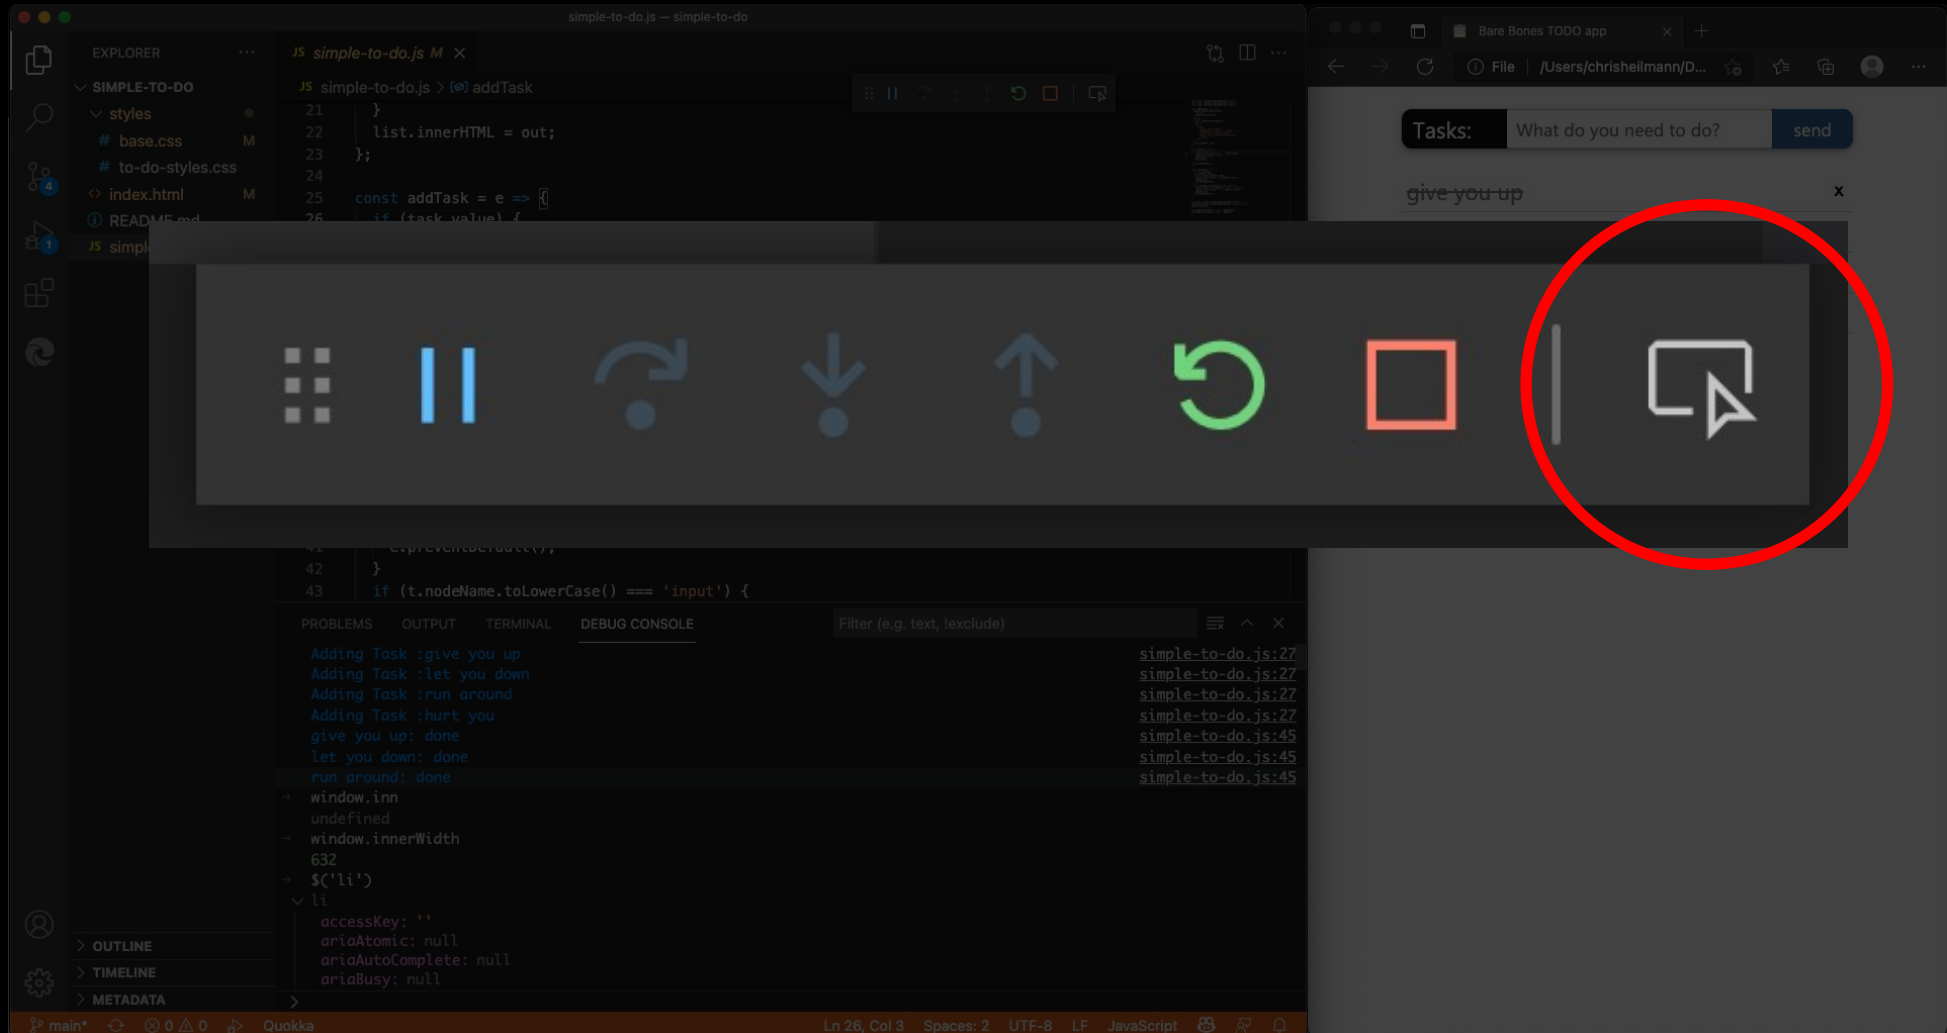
simple-to-do.js — simple-to-do

EXPLORER ···

SIMPLE-TO-DO
styles
# base.css M
# to-do-styles.css
index.html M
README.md
simpl

OUTLINE
TIMELINE
METADATA

JS simple-to-do.js M ×

JS simple-to-do.js > addTask

21 }
22 list.innerHTML = out;
23 };
24
25 const addTask = e => {
26 if (task.value) {

41 e.preventDefault();
42 }
43 if (t.nodeName.toLowerCase() === 'input') {

PROBLEMS OUTPUT TERMINAL DEBUG CONSOLE Filter (e.g. text, !exclude)

Adding Task :give you up simple-to-do.js:27
Adding Task :let you down simple-to-do.js:27
Adding Task :run around simple-to-do.js:27
Adding Task :hurt you simple-to-do.js:27
give you up: done simple-to-do.js:45
let you down: done simple-to-do.js:45
run around: done simple-to-do.js:45
window.inn
undefined
window.innerWidth
632
$('li')
li
accessKey: ''
ariaAtomic: null
ariaAutoComplete: null
ariaBusy: null

main* ⊗ 0 ⚠ 0 Quokka Ln 26, Col 3 Spaces: 2 UTF-8 LF JavaScript

Bare Bones TODO app ×

File /Users/chrisheilmann/D...

Tasks: What do you need to do? send

give you up x